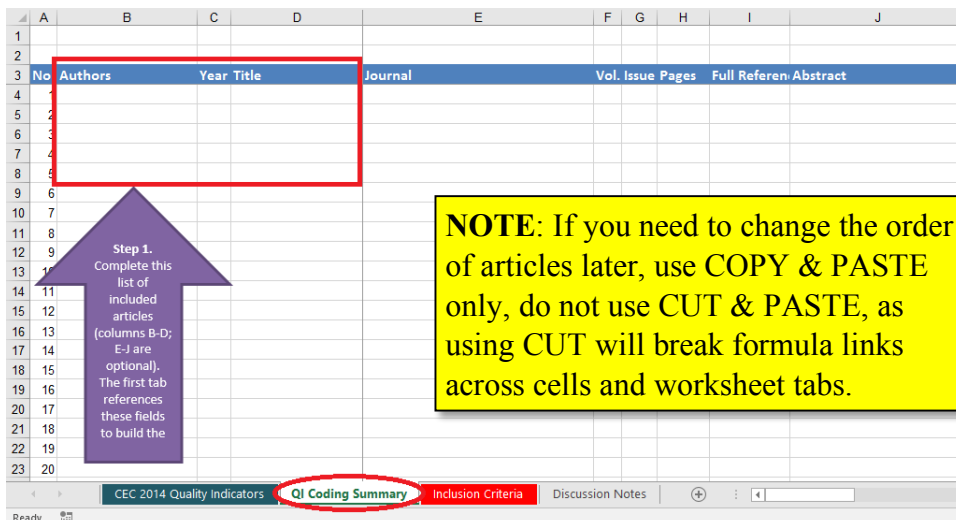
| | A | B | C | D | E | F | G | H | I | J |
|---|---|---|---|---|---|---|---|---|---|---|
| 1 | | | | | | | | | | |
| 2 | | | | | | | | | | |
| 3 | No | Authors | Year | Title | Journal | Vol. | Issue | Pages | Full Referen | Abstract |
| 4 | 1 | | | | | | | | | |
| 5 | 2 | | | | | | | | | |
| 6 | 3 | | | | | | | | | |
| 7 | 4 | | | | | | | | | |
| 8 | 5 | | | | | | | | | |
| 9 | 6 | | | | | | | | | |
| 10 | 7 | | | | | | | | | |
| 11 | 8 | | | | | | | | | |
| 12 | 9 | | | | | | | | | |
| 13 | 10 | | | | | | | | | |
| 14 | 11 | | | | | | | | | |
| 15 | 12 | | | | | | | | | |
| 16 | 13 | | | | | | | | | |
| 17 | 14 | | | | | | | | | |
| 18 | 15 | | | | | | | | | |
| 19 | 16 | | | | | | | | | |
| 20 | 17 | | | | | | | | | |
| 21 | 18 | | | | | | | | | |
| 22 | 19 | | | | | | | | | |
| 23 | 20 | | | | | | | | | |

Step 1. Complete this list of included articles (columns B-D; E-J are optional). The first tab references these fields to build the

NOTE: If you need to change the order of articles later, use COPY & PASTE only, do not use CUT & PASTE, as using CUT will break formula links across cells and worksheet tabs.

CEC 2014 Quality Indicators | QI Coding Summary | Inclusion Criteria | Discussion Notes

Ready